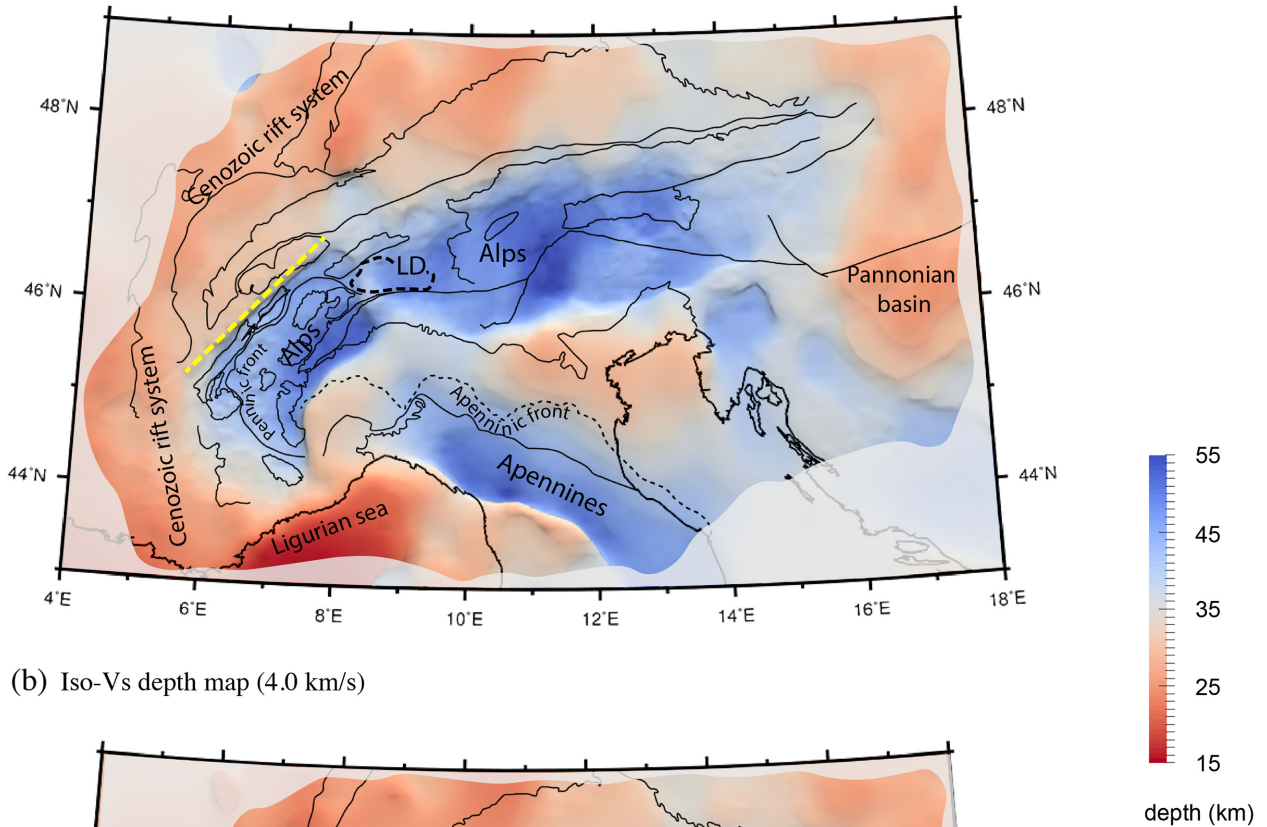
48°N
48°N
Cenozoic rift system
Cenozoic rift system
LD.
Alps
Pannonian basin
46°N
46°N
Alps
Penninic front
Apenninic front
44°N
44°N
Apennines
Ligurian sea
4°E
6°E
8°E
10°E
12°E
14°E
16°E
18°E

(b) Iso-Vs depth map (4.0 km/s)

55
45
35
25
15
depth (km)